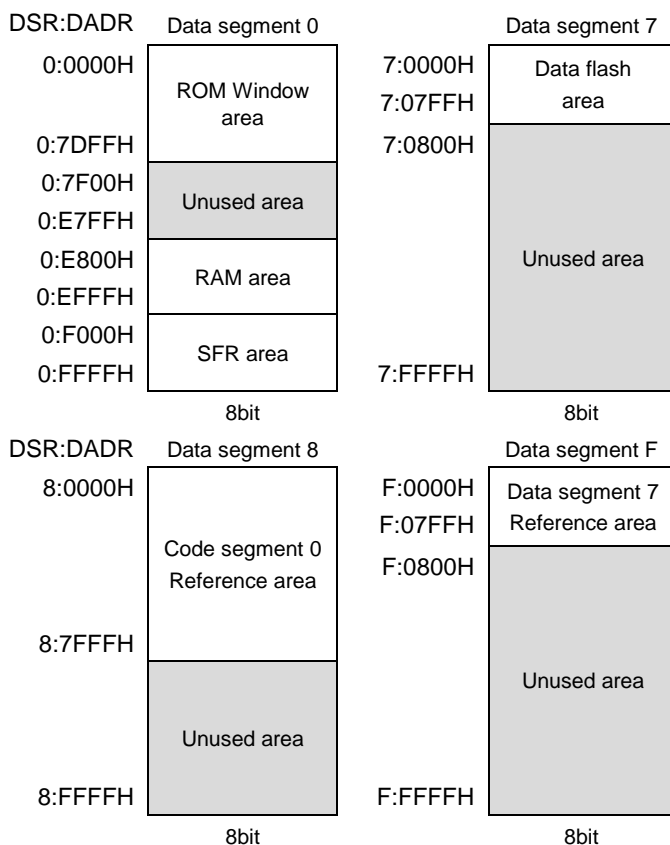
DSR:DADR
Data segment 0
0:0000H
ROM Window area
0:7DFFH
0:7F00H
Unused area
0:E7FFH
0:E800H
RAM area
0:EFFFH
0:F000H
SFR area
0:FFFFH
8bit

Data segment 7
7:0000H
Data flash area
7:07FFH
7:0800H
Unused area
7:FFFFH
8bit

DSR:DADR
Data segment 8
8:0000H
Code segment 0 Reference area
8:7FFFH
Unused area
8:FFFFH
8bit

Data segment F
F:0000H
Data segment 7 Reference area
F:07FFH
F:0800H
Unused area
F:FFFFH
8bit